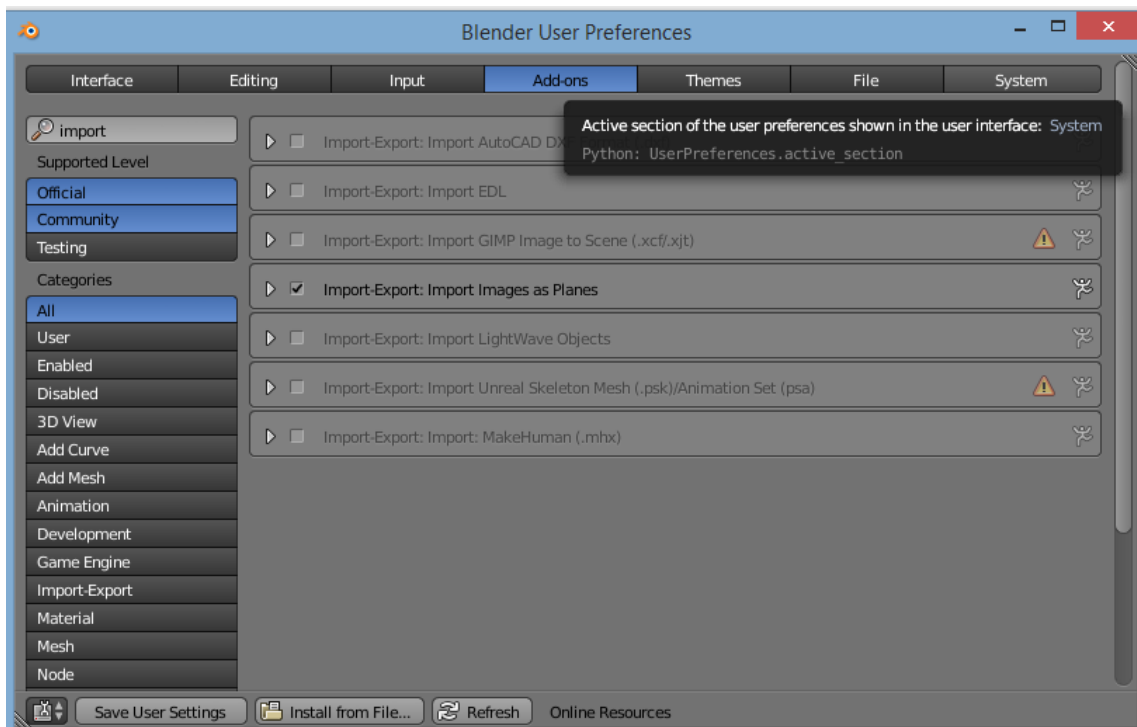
Blender User Preferences

Interface Editing Input Add-ons Themes File System

import

Supported Level

Official

Community

Testing

Categories

All

User

Enabled

Disabled

3D View

Add Curve

Add Mesh

Animation

Development

Game Engine

Import-Export

Material

Mesh

Node

Import-Export: Import AutoCAD DX

Active section of the user preferences shown in the user interface: System

Python: UserPreferences.active_section

Import-Export: Import EDL

Import-Export: Import GIMP Image to Scene (.xcf/.xjt)

Import-Export: Import Images as Planes

Import-Export: Import LightWave Objects

Import-Export: Import Unreal Skeleton Mesh (.psk)/Animation Set (psa)

Import-Export: Import: MakeHuman (.mhx)

Save User Settings

Install from File...

Refresh

Online Resources